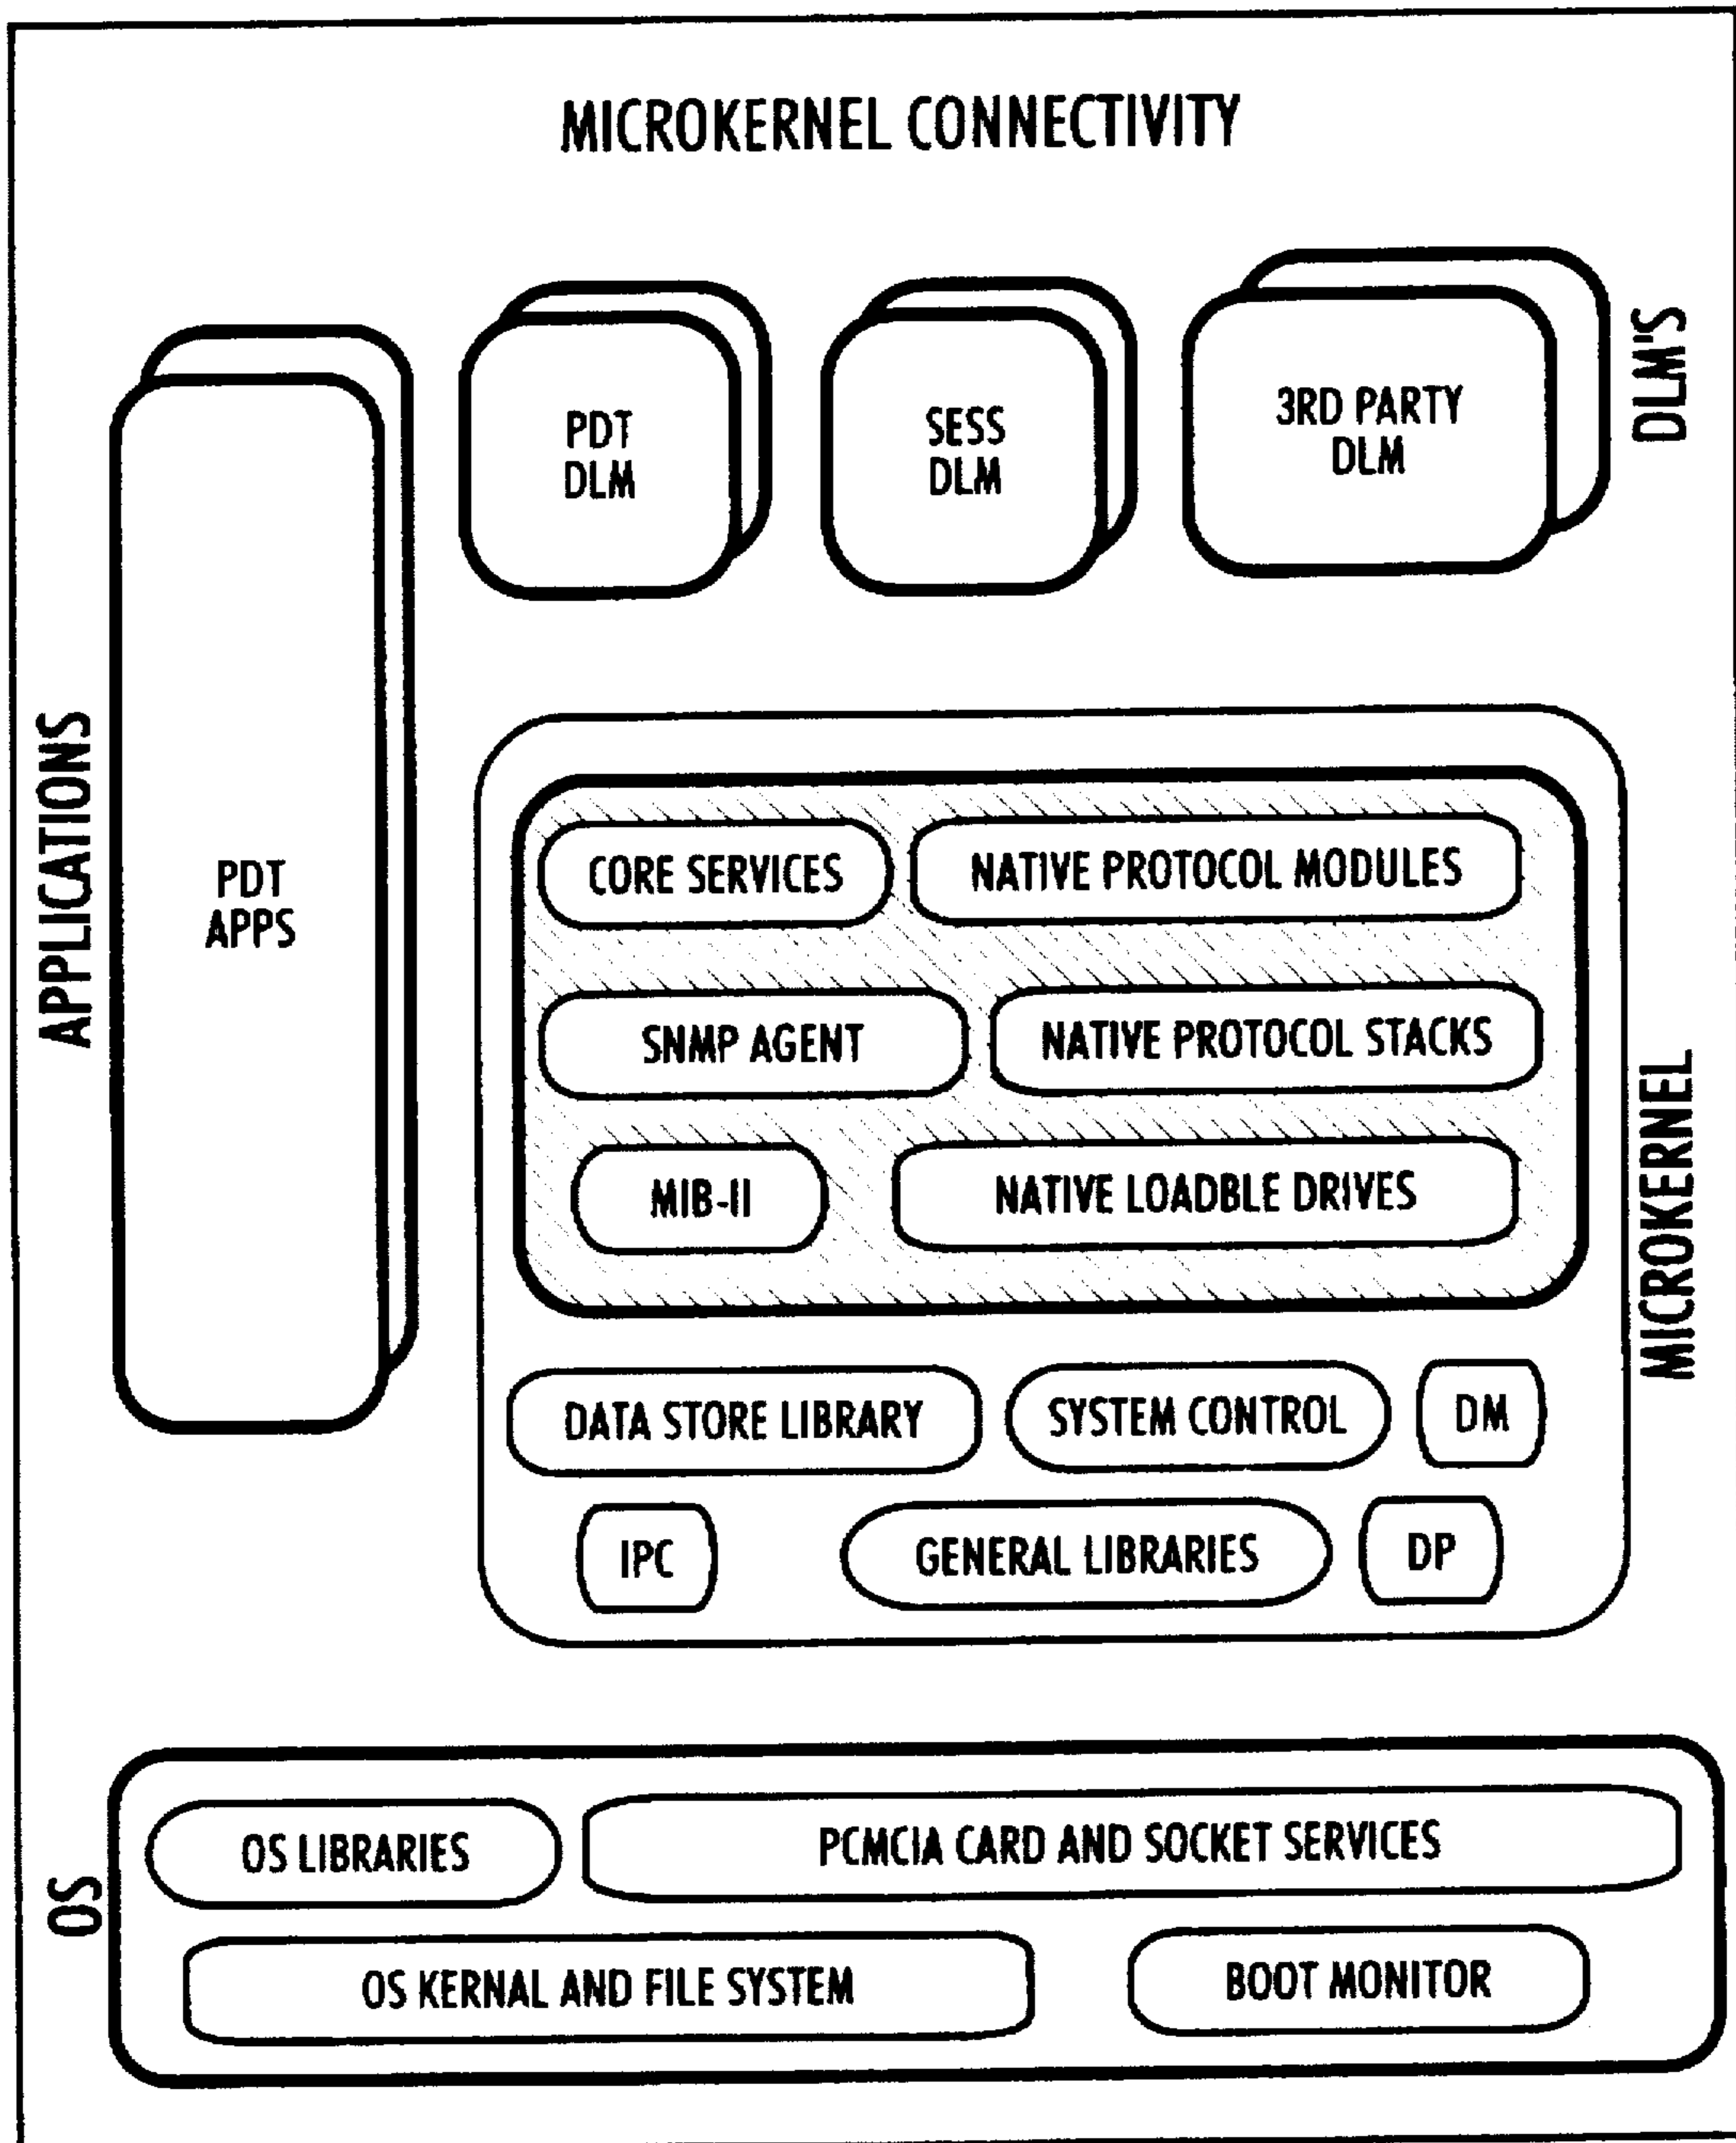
MICROKERNEL CONNECTIVITY

PDT DLM

SESS DLM

3RD PARTY DLM

DLM'S

APPLICATIONS

PDT APPS

CORE SERVICES

NATIVE PROTOCOL MODULES

SNMP AGENT

NATIVE PROTOCOL STACKS

MIB-II

NATIVE LOADBLE DRIVES

MICROKERNEL

DATA STORE LIBRARY

SYSTEM CONTROL

DM

IPC

GENERAL LIBRARIES

DP

OS

OS LIBRARIES

PCMCIA CARD AND SOCKET SERVICES

OS KERNAL AND FILE SYSTEM

BOOT MONITOR